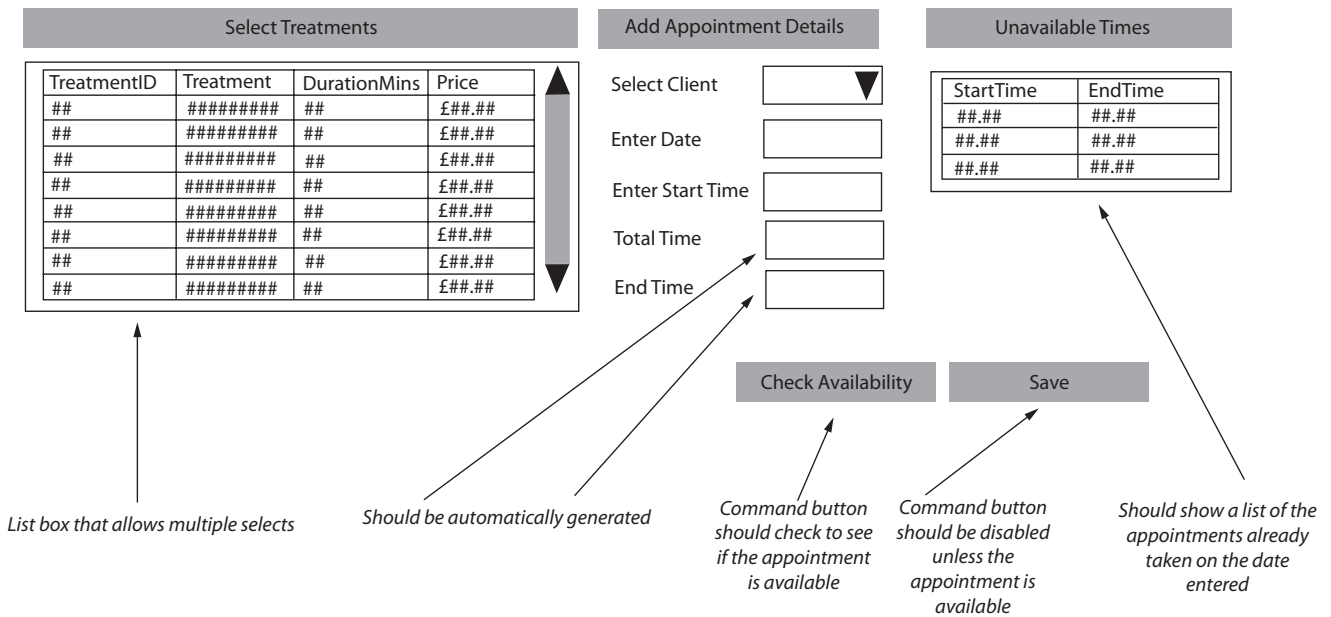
Select Treatments

| TreatmentID | Treatment | DurationMins | Price |
|---|---|---|---|
| ## | ######### | ## | £##.## |
| ## | ######### | ## | £##.## |
| ## | ######### | ## | £##.## |
| ## | ######### | ## | £##.## |
| ## | ######### | ## | £##.## |
| ## | ######### | ## | £##.## |
| ## | ######### | ## | £##.## |
| ## | ######### | ## | £##.## |

Add Appointment Details

Select Client

Enter Date

Enter Start Time

Total Time

End Time

Unavailable Times

| StartTime | EndTime |
|---|---|
| ##.## | ##.## |
| ##.## | ##.## |
| ##.## | ##.## |

Check Availability

Save

List box that allows multiple selects

Should be automatically generated

Command button should check to see if the appointment is available

Command button should be disabled unless the appointment is available

Should show a list of the appointments already taken on the date entered